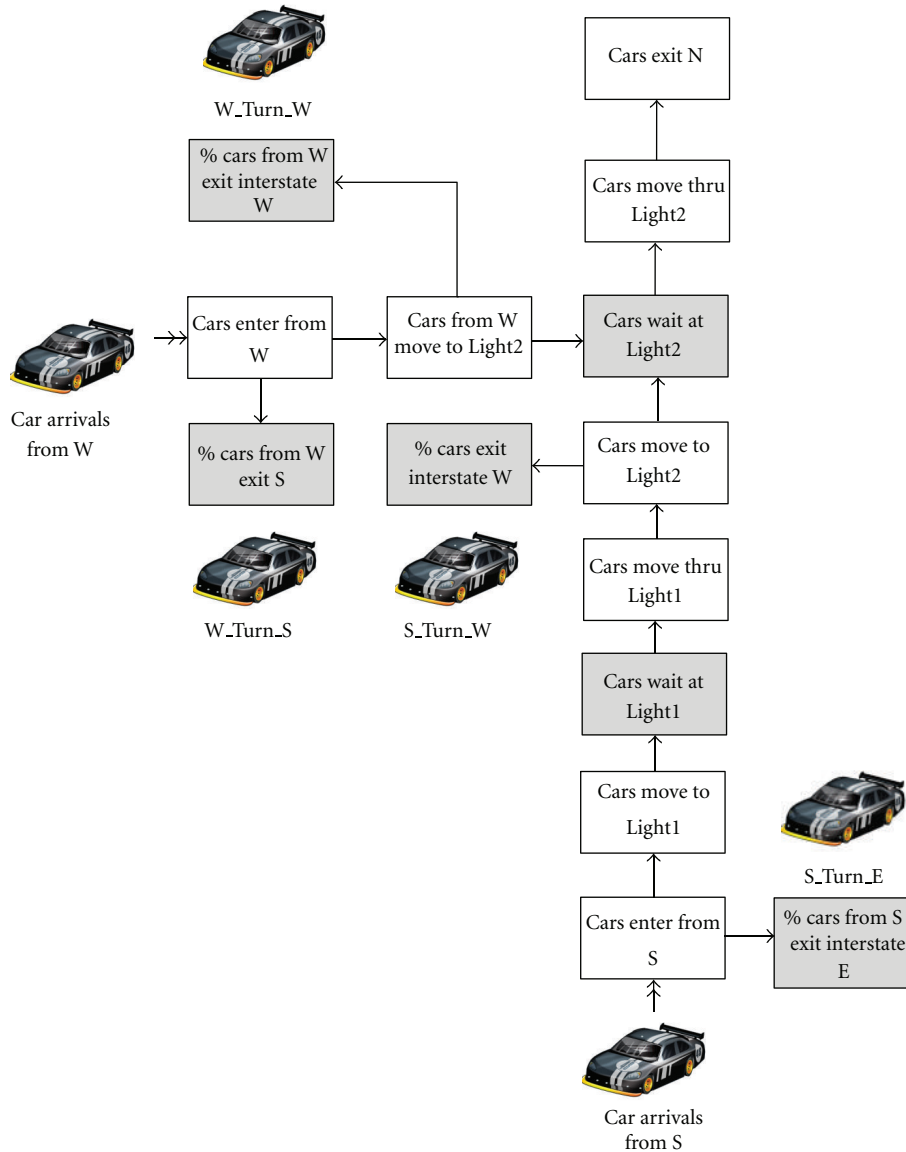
W_Turn_W

Cars exit N

% cars from W exit interstate W

Cars move thru Light2

Car arrivals from W

Cars enter from W

Cars from W move to Light2

Cars wait at Light2

% cars from W exit S

% cars exit interstate W

Cars move to Light2

W_Turn_S

S_Turn_W

Cars move thru Light1

Cars wait at Light1

Cars move to Light1

S_Turn_E

Cars enter from S

% cars from S exit interstate E

Car arrivals from S